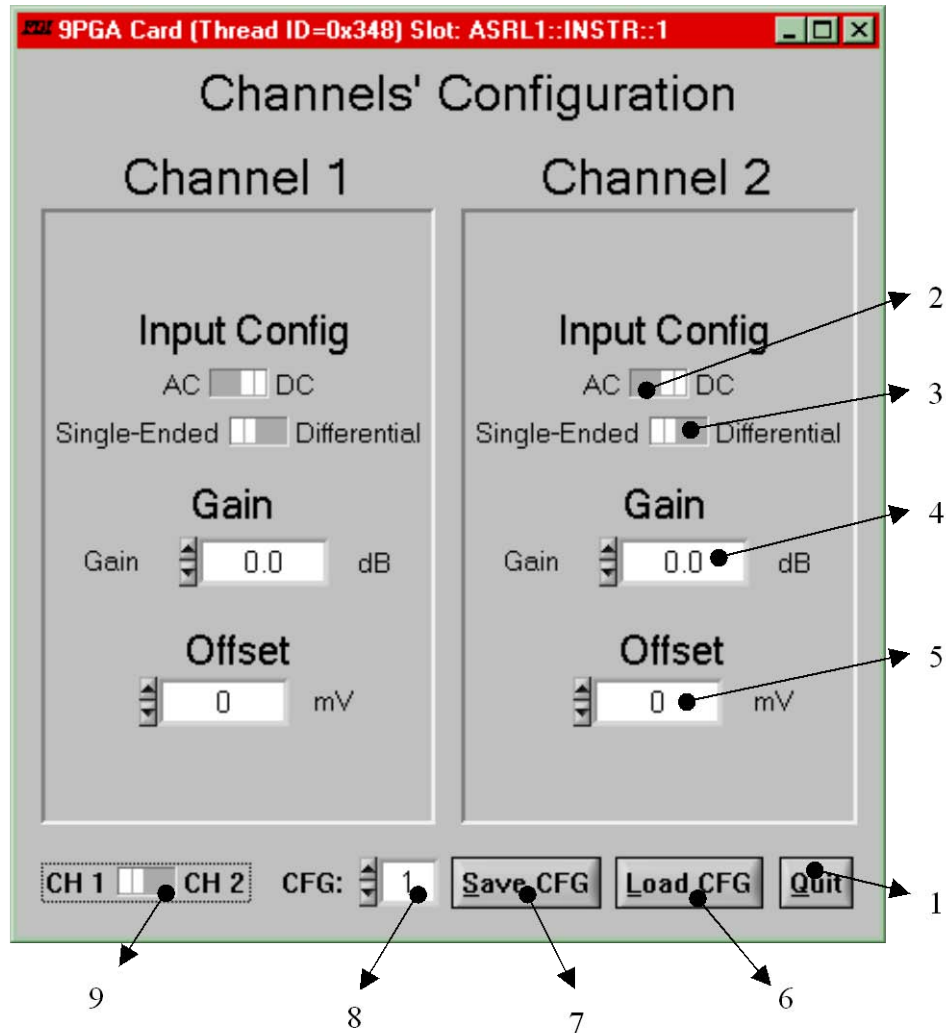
9PGA Card (Thread ID=0x348) Slot: ASRL1::INSTR::1

Channels' Configuration

Channel 1

Input Config

AC DC

Single-Ended Differential

Gain

Gain 0.0 dB

Offset

0 mV

Channel 2

Input Config

AC DC

Single-Ended Differential

Gain

Gain 0.0 dB

Offset

0 mV

CH 1 CH 2

CFG: 1

Save CFG

Load CFG

Quit

2

3

4

5

1

9

8

7

6